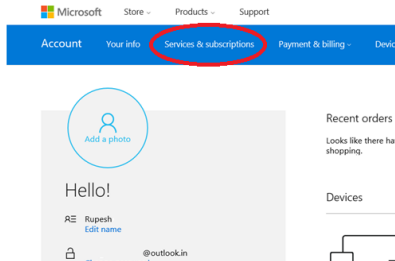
Microsoft Store Products Support

Account Your info Services & subscriptions Payment & billing Devic

Add a photo

Hello!

Rupesh
Edit name

@outlook.in

Recent orders

Looks like there ha
shopping.

Devices